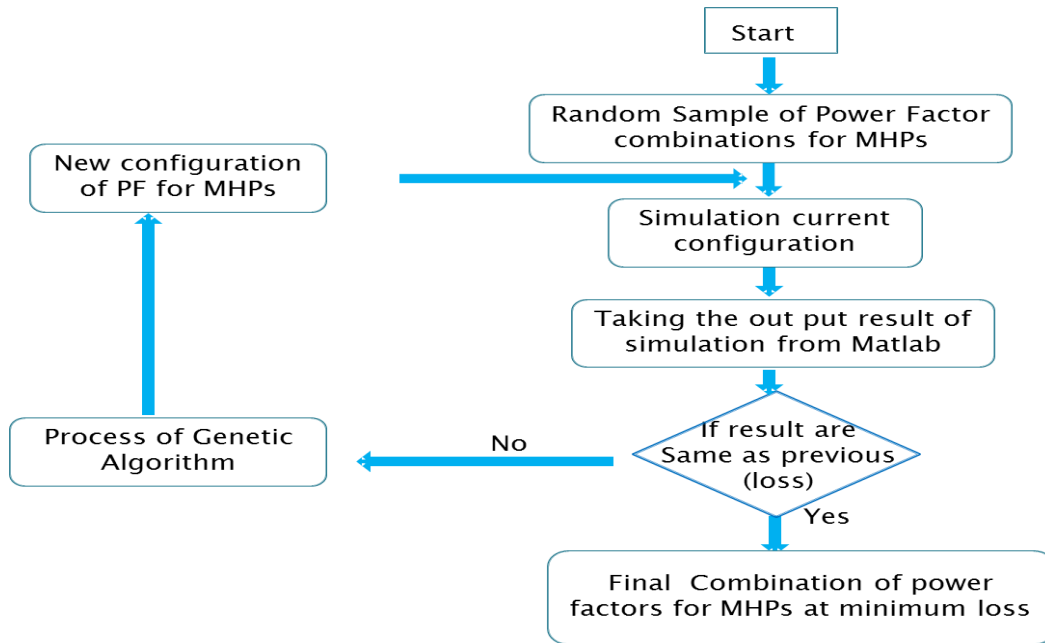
Start

Random Sample of Power Factor combinations for MHPs

New configuration of PF for MHPs

Simulation current configuration

Taking the out put result of simulation from Matlab

If result are Same as previous (loss)

No

Process of Genetic Algorithm

Yes

Final Combination of power factors for MHPs at minimum loss